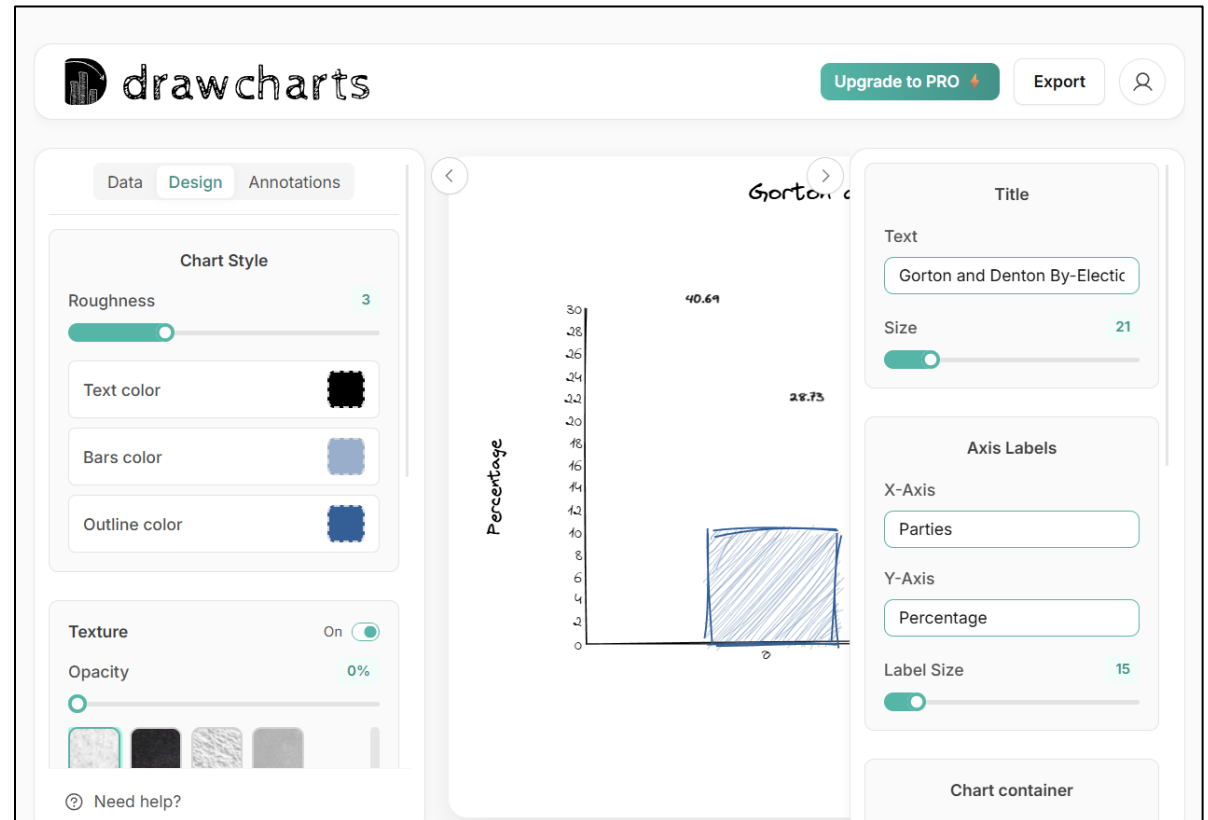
drawcharts

Upgrade to PRO

Export

Data
Design
Annotations

Chart Style

Roughness
3

Text color

Bars color

Outline color

Texture
On

Opacity
0%

Need help?

Gorton a

40.69

28.73

30
28
26
24
22
20
18
16
14
12
10
8
6
4
2
0

Percentage

0

Title

Text

Gorton and Denton By-Electic

Size
21

Axis Labels

X-Axis

Parties

Y-Axis

Percentage

Label Size
15

Chart container